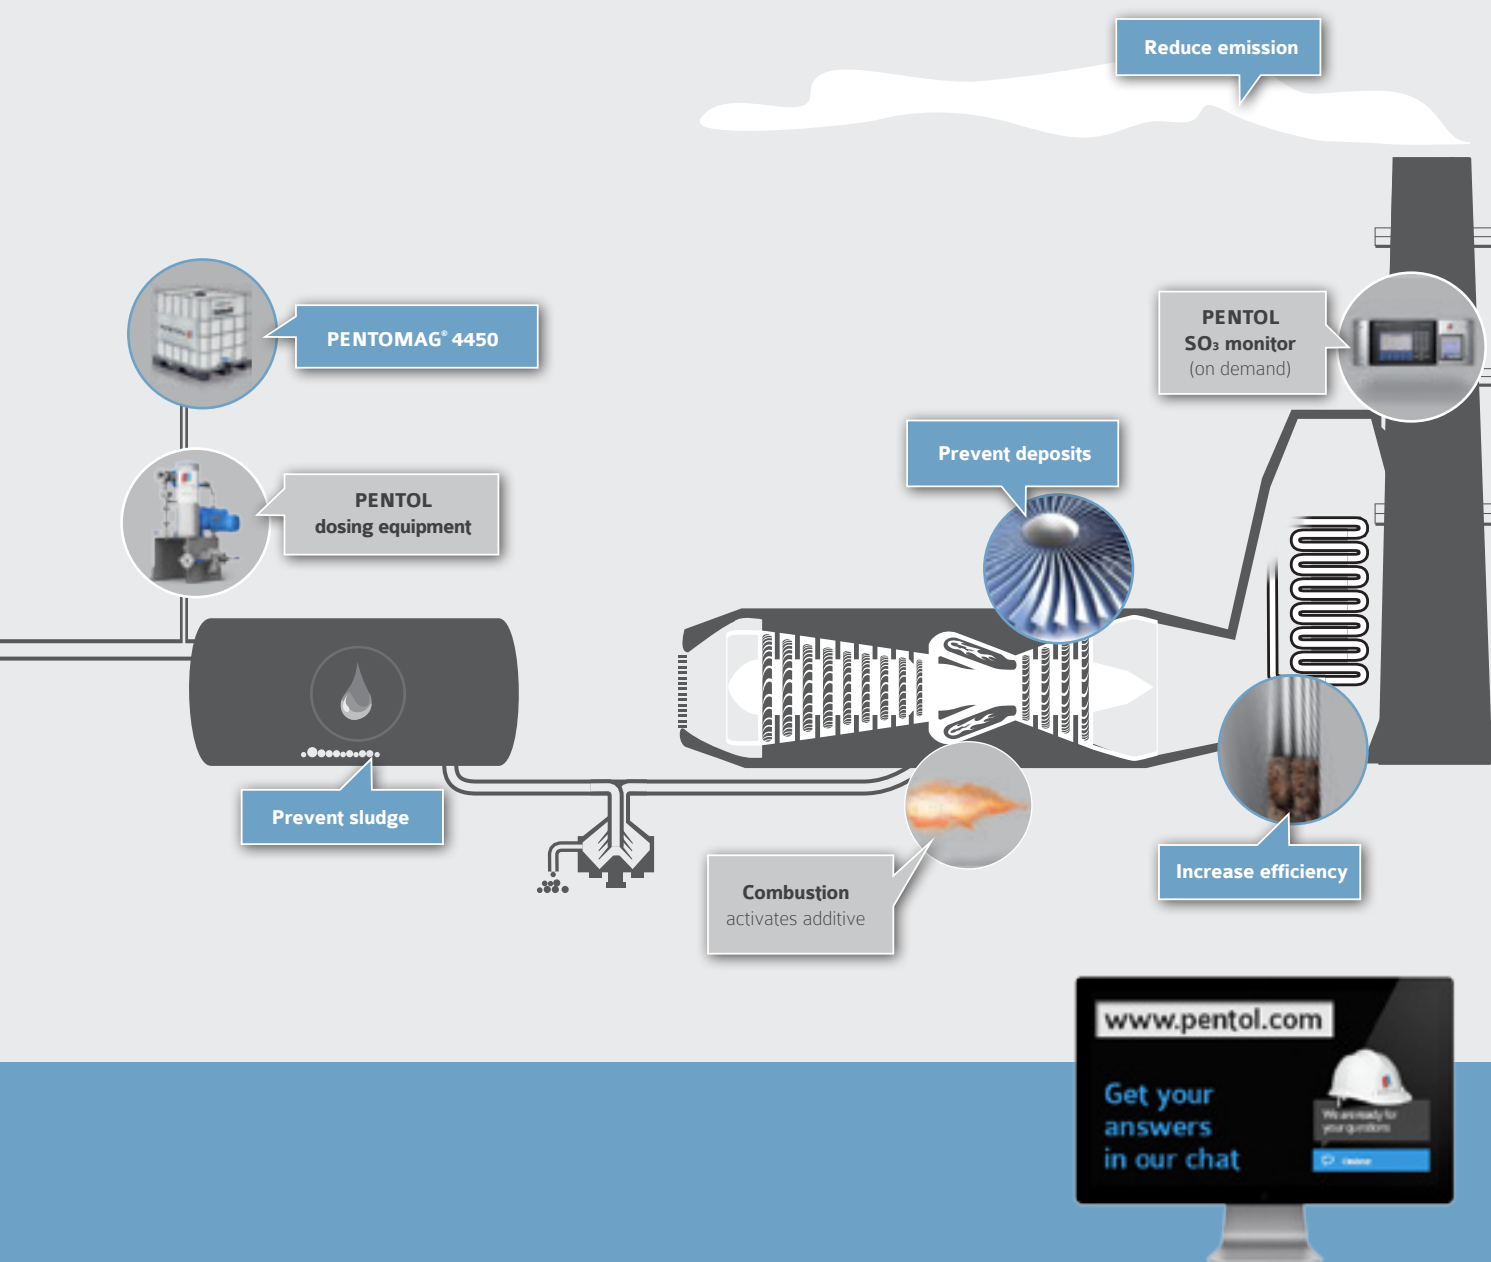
Reduce emission

PENTOMAG® 4450

PENTOL
$SO_3$ monitor
(on demand)

Prevent deposits

PENTOL
dosing equipment

Prevent sludge

Combustion
activates additive

Increase efficiency

www.pentol.com

Get your answers in our chat

We are ready for your questions

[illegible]